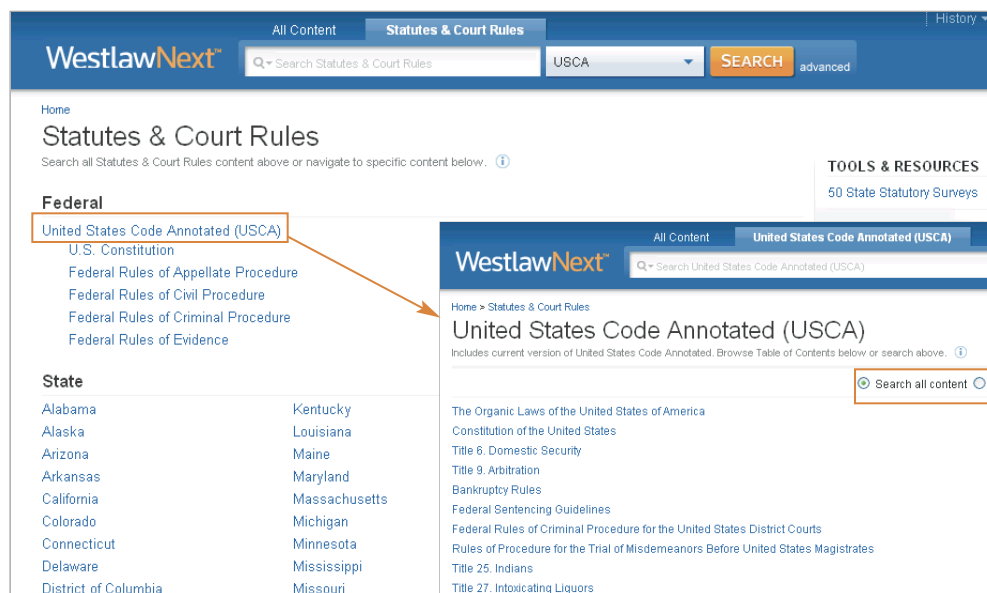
All Content | Statutes & Court Rules | History

WestlawNext™ Search Statutes & Court Rules | USCA | SEARCH | advanced

Home

Statutes & Court Rules

Search all Statutes & Court Rules content above or navigate to specific content below.

TOOLS & RESOURCES

50 State Statutory Surveys

Federal

United States Code Annotated (USCA)

U.S. Constitution

Federal Rules of Appellate Procedure

Federal Rules of Civil Procedure

Federal Rules of Criminal Procedure

Federal Rules of Evidence

State

Alabama
Alaska
Arizona
Arkansas
California
Colorado
Connecticut
Delaware
District of Columbia

Kentucky
Louisiana
Maine
Maryland
Massachusetts
Michigan
Minnesota
Mississippi
Missouri

All Content | United States Code Annotated (USCA)

WestlawNext™ Search United States Code Annotated (USCA)

Home > Statutes & Court Rules

United States Code Annotated (USCA)

Includes current version of United States Code Annotated. Browse Table of Contents below or search above.

Search all content

The Organic Laws of the United States of America
Constitution of the United States
Title 6. Domestic Security
Title 9. Arbitration
Bankruptcy Rules
Federal Sentencing Guidelines
Federal Rules of Criminal Procedure for the United States District Courts
Rules of Procedure for the Trial of Misdemeanors Before United States Magistrates
Title 25. Indians
Title 27. Intoxicating Liquors